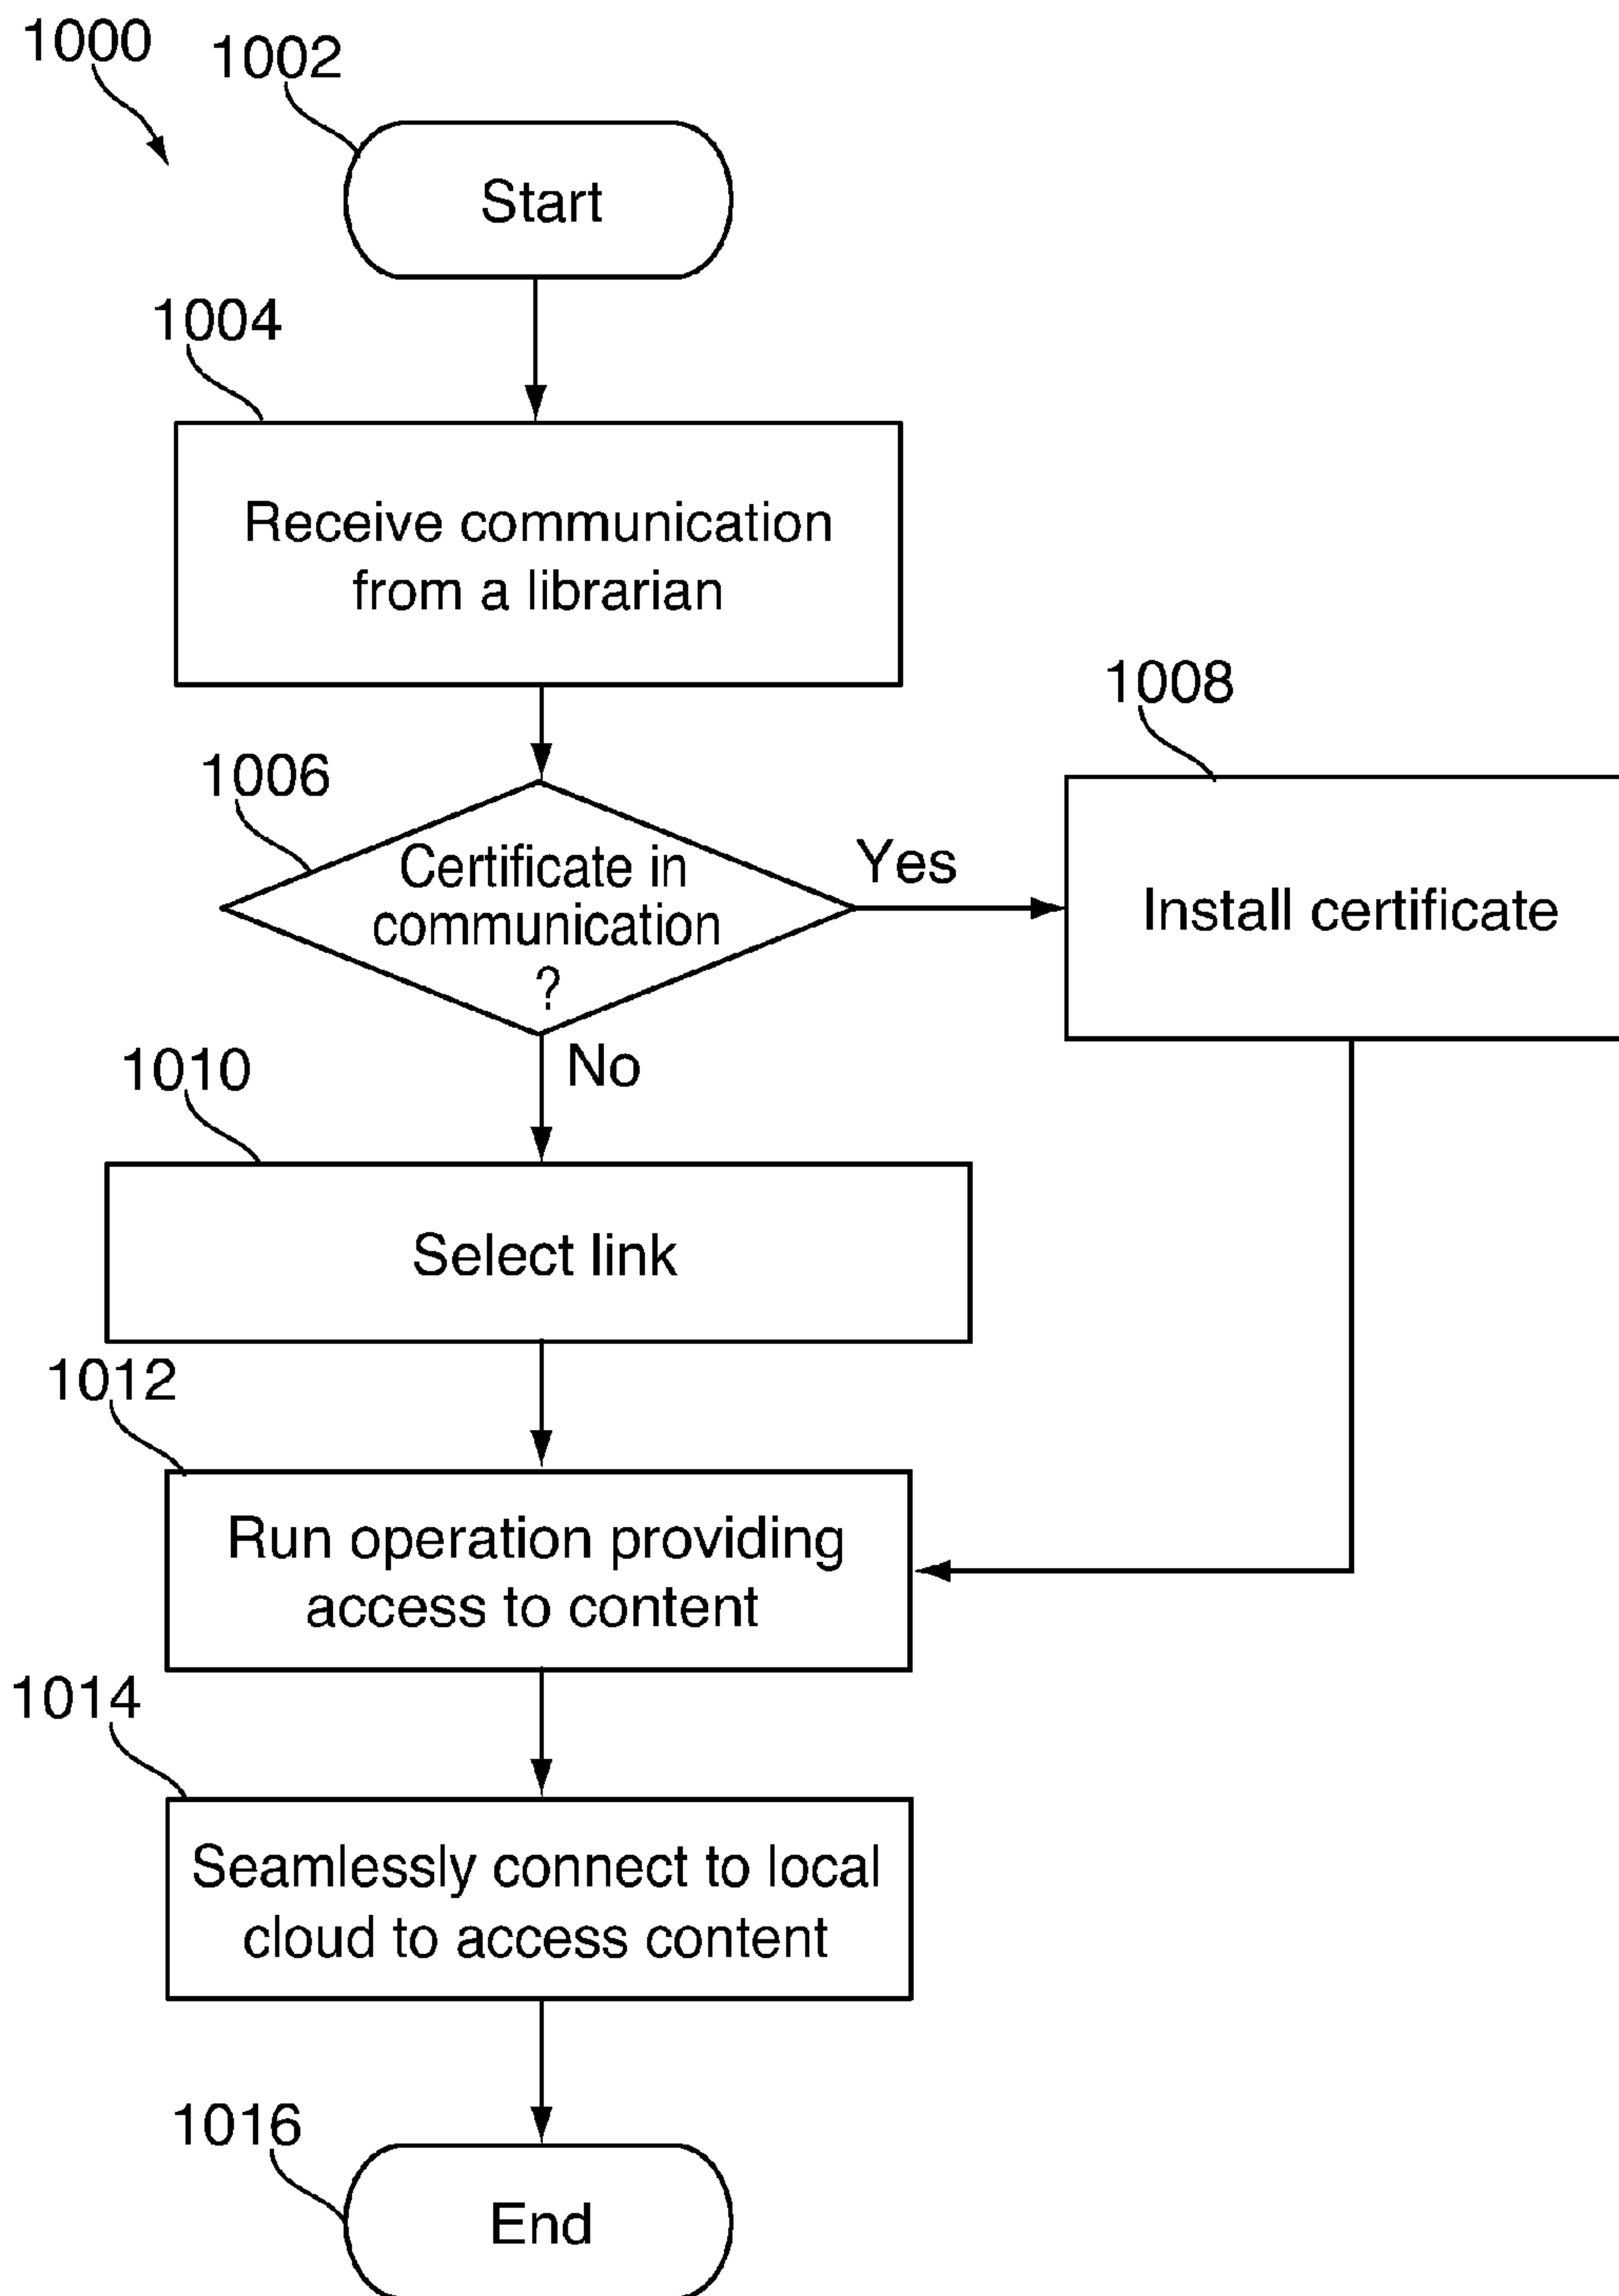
1000

1002

Start

1004

Receive communication from a librarian

1006

Certificate in communication ?

Yes

1008

Install certificate

No

1010

Select link

1012

Run operation providing access to content

1014

Seamlessly connect to local cloud to access content

1016

End